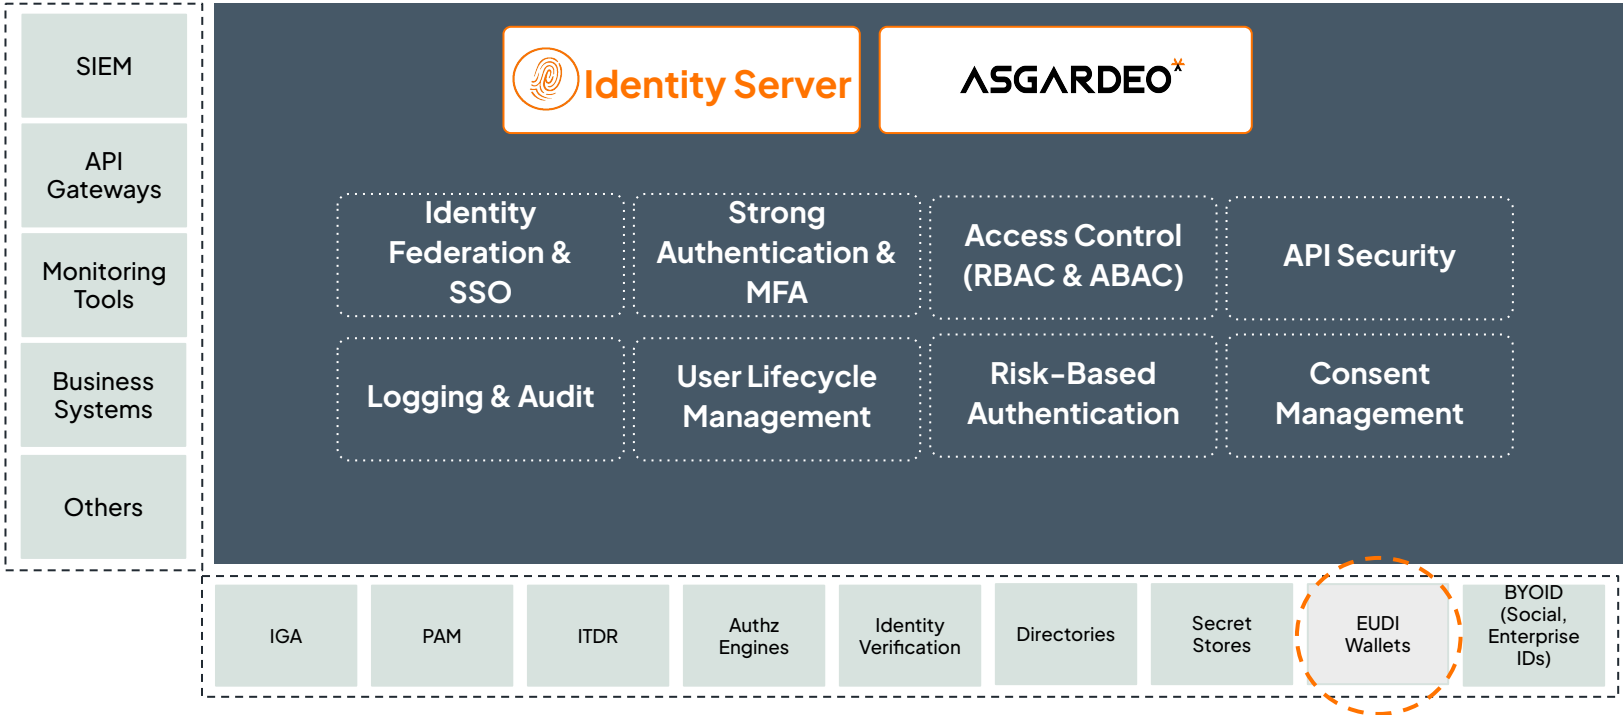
SIEM

API Gateways

Monitoring Tools

Business Systems

Others

Identity Server

ASGARDEO

Identity Federation & SSO

Strong Authentication & MFA

Access Control (RBAC & ABAC)

API Security

Logging & Audit

User Lifecycle Management

Risk-Based Authentication

Consent Management

IGA

PAM

ITDR

Authz Engines

Identity Verification

Directories

Secret Stores

EUDI Wallets

BYOID (Social, Enterprise IDs)